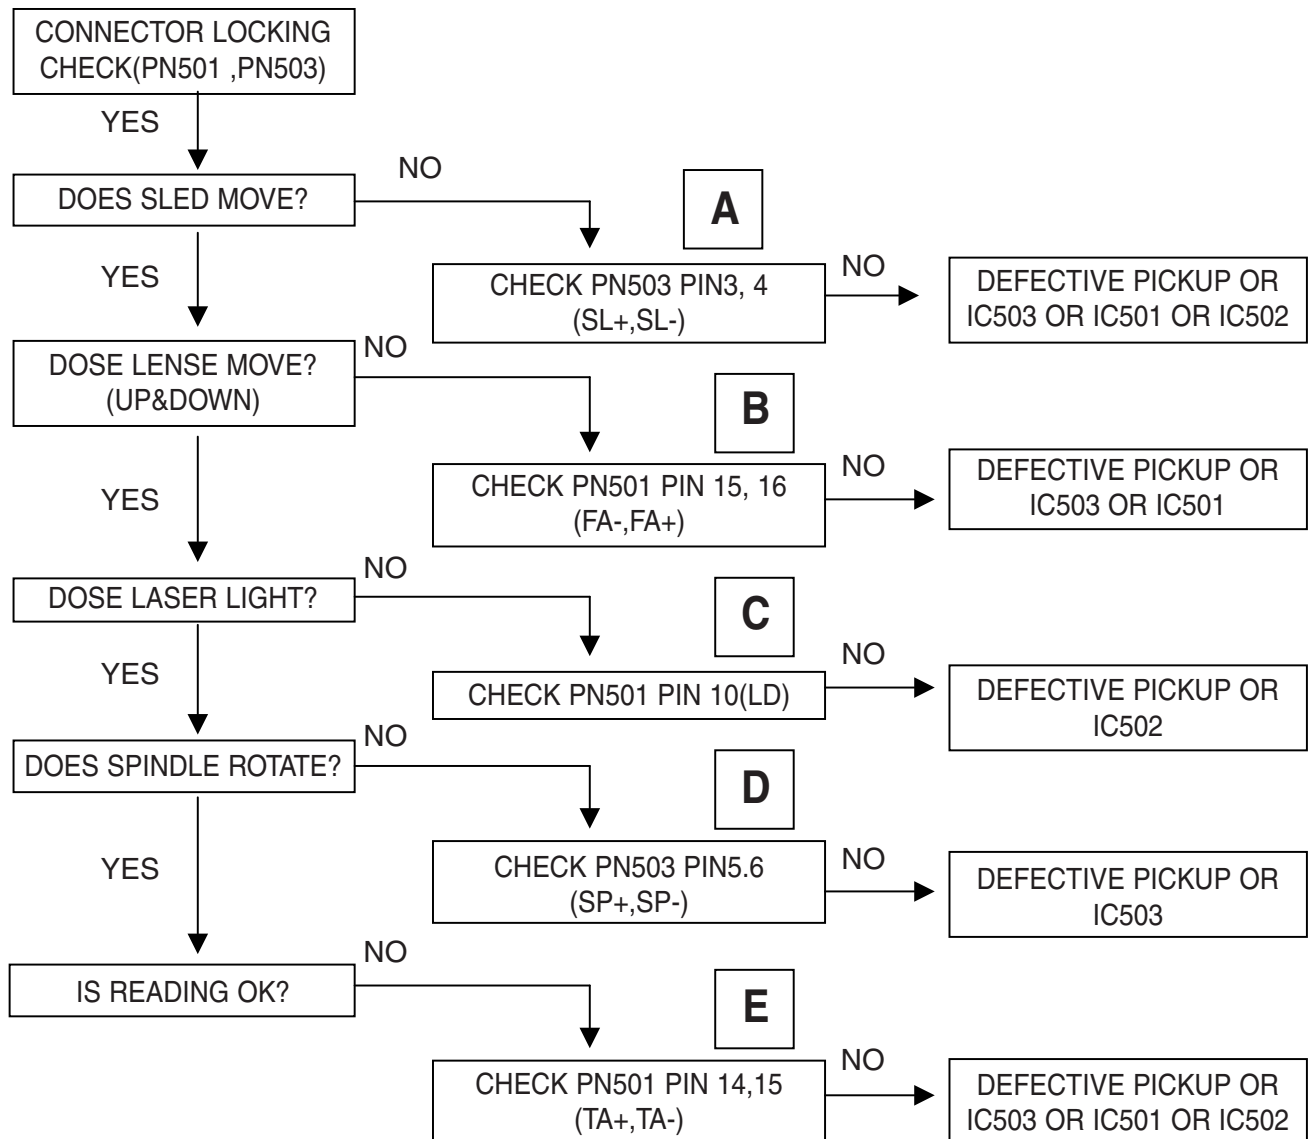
CONNECTOR LOCKING CHECK(PN501 ,PN503)

YES

DOES SLED MOVE?

NO

A

CHECK PN503 PIN3, 4 (SL+,SL-)

NO

DEFECTIVE PICKUP OR IC503 OR IC501 OR IC502

YES

DOSE LENSE MOVE? (UP&DOWN)

NO

B

CHECK PN501 PIN 15, 16 (FA-,FA+)

NO

DEFECTIVE PICKUP OR IC503 OR IC501

YES

DOSE LASER LIGHT?

NO

C

CHECK PN501 PIN 10(LD)

NO

DEFECTIVE PICKUP OR IC502

YES

DOES SPINDLE ROTATE?

NO

D

CHECK PN503 PIN5.6 (SP+,SP-)

NO

DEFECTIVE PICKUP OR IC503

YES

IS READING OK?

NO

E

CHECK PN501 PIN 14,15 (TA+,TA-)

NO

DEFECTIVE PICKUP OR IC503 OR IC501 OR IC502